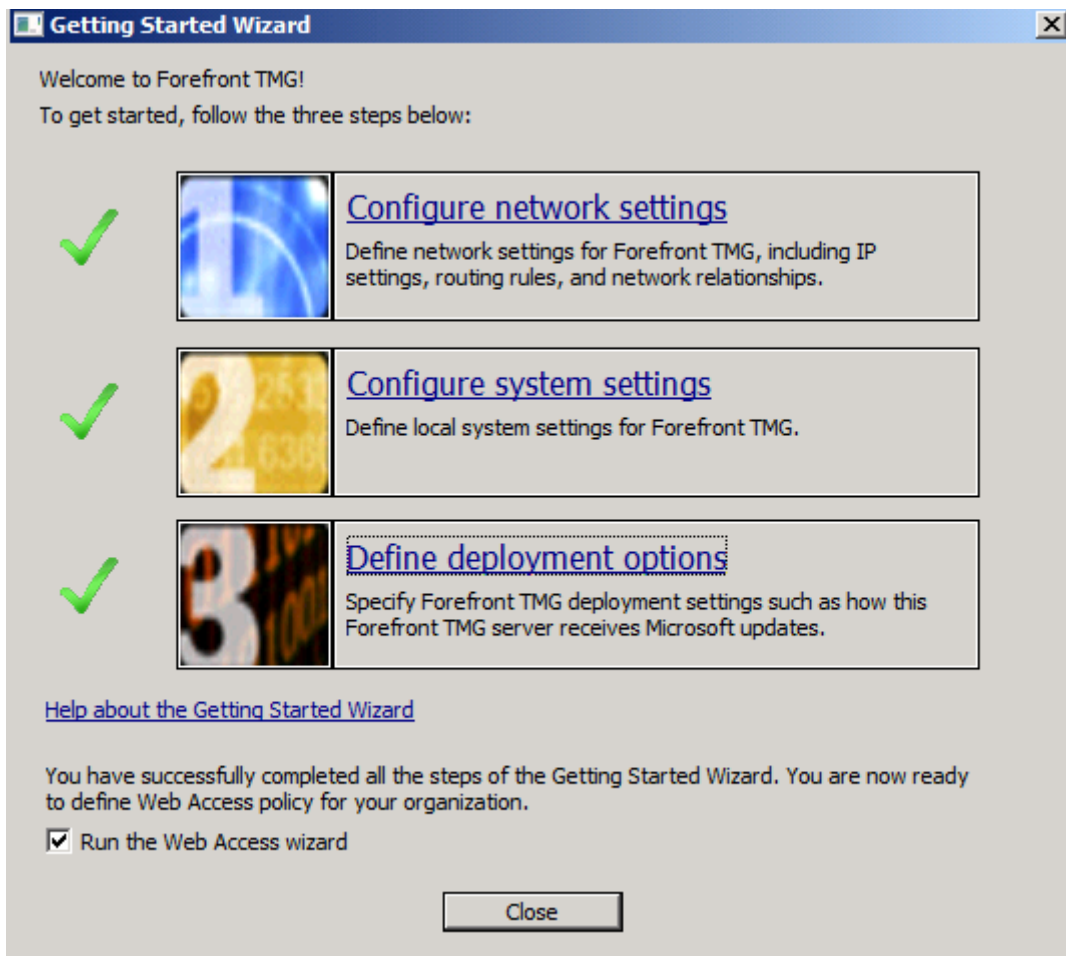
Getting Started Wizard

Welcome to Forefront TMG!

To get started, follow the three steps below:

Configure network settings

Define network settings for Forefront TMG, including IP settings, routing rules, and network relationships.

Configure system settings

Define local system settings for Forefront TMG.

Define deployment options

Specify Forefront TMG deployment settings such as how this Forefront TMG server receives Microsoft updates.

Help about the Getting Started Wizard

You have successfully completed all the steps of the Getting Started Wizard. You are now ready to define Web Access policy for your organization.

Run the Web Access wizard

Close